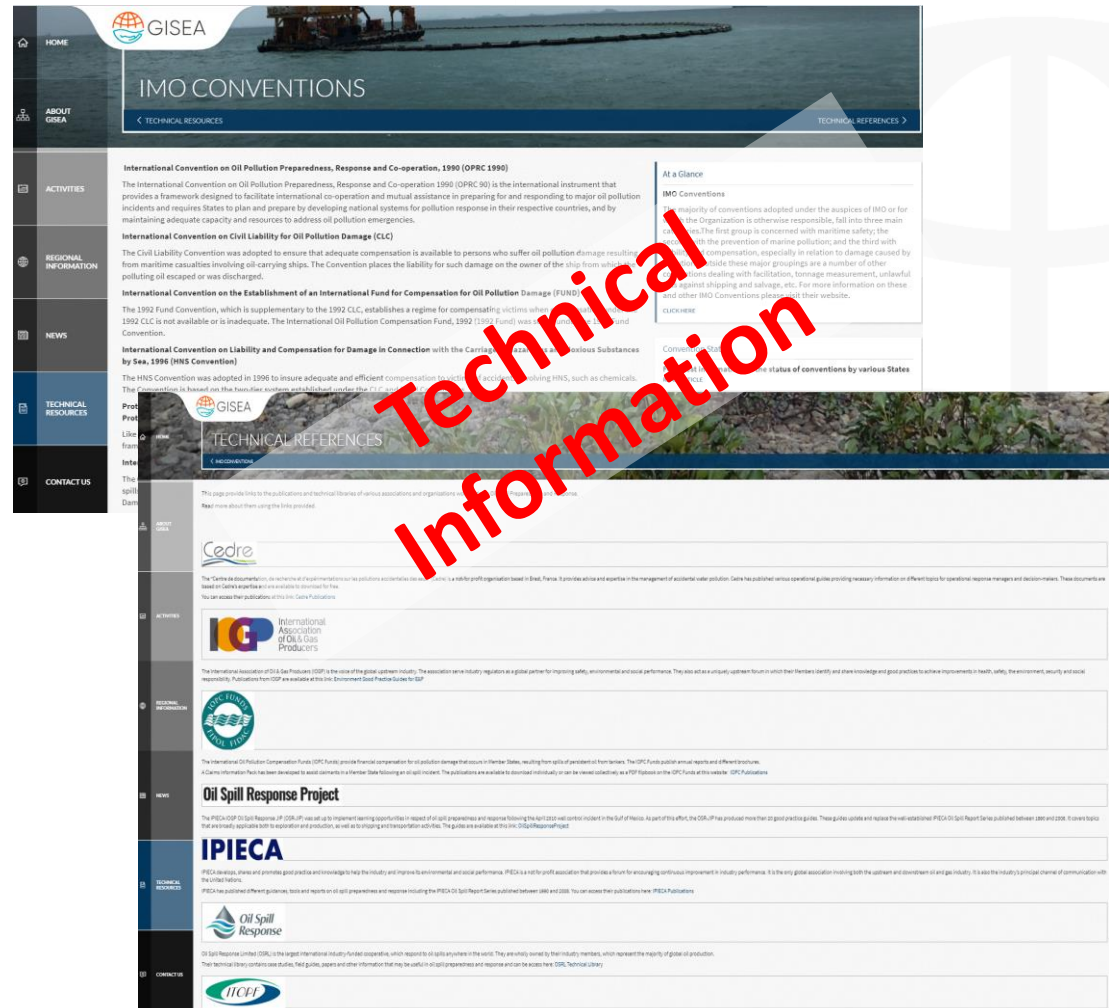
HOME

ABOUT GISEA

ACTIVITIES

REGIONAL INFORMATION

NEWS

TECHNICAL RESOURCES

CONTACT US

GISEA

IMO CONVENTIONS

‹ TECHNICAL RESOURCES

TECHNICAL REFERENCES ›

International Convention on Oil Pollution Preparedness, Response and Co-operation, 1990 (OPRC 1990)

The International Convention on Oil Pollution Preparedness, Response and Co-operation 1990 (OPRC 90) is the international instrument that provides a framework designed to facilitate international co-operation and mutual assistance in preparing for and responding to major oil pollution incidents and requires States to plan and prepare by developing national systems for pollution response in their respective countries, and by maintaining adequate capacity and resources to address oil pollution emergencies.

International Convention on Civil Liability for Oil Pollution Damage (CLC)

The Civil Liability Convention was adopted to ensure that adequate compensation is available to persons who suffer oil pollution damage resulting from maritime casualties involving oil-carrying ships. The Convention places the liability for such damage on the owner of the ship from which the polluting oil escaped or was discharged.

International Convention on the Establishment of an International Fund for Compensation for Oil Pollution Damage (FUND)

The 1992 Fund Convention, which is supplementary to the 1992 CLC, establishes a regime for compensating victims when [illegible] 1992 CLC is not available or is inadequate. The International Oil Pollution Compensation Fund, 1992 (1992 Fund) was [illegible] Convention.

International Convention on Liability and Compensation for Damage in Connection with the Carriage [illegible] Noxious Substances by Sea, 1996 (HNS Convention)

The HNS Convention was adopted in 1996 to insure adequate and efficient compensation to victi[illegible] involving HNS, such as chemicals. The Convention is based on the two-tier system established under the CLC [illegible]

Prot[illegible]
Prot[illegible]
Like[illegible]
fram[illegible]
Inte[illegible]
The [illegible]
spill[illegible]
Dam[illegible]

At a Glance

IMO Conventions

The majority of conventions adopted under the auspices of IMO or for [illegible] the Organization is otherwise responsible, fall into three main ca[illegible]. The first group is concerned with maritime safety; the second with the prevention of marine pollution; and the third with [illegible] compensation, especially in relation to damage caused by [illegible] side these major groupings are a number of other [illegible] dealing with facilitation, tonnage measurement, unlawful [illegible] against shipping and salvage, etc. For more information on these and other IMO Conventions please visit their website.

CLICK HERE

Convention Sta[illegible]

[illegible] the status of conventions by various States

Technical Information

GISEA

TECHNICAL REFERENCES

‹ IMO CONVENTIONS

HOME

ABOUT GISEA

ACTIVITIES

REGIONAL INFORMATION

NEWS

TECHNICAL RESOURCES

CONTACT US

This page provide links to the publications and technical libraries of various associations and organisations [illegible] Preparedness and Response.
Read more about them using the links provided.

Cedre

The "Centre de documentation, de recherche et d'expérimentations sur les pollutions accidentelles des eaux" (Cedre) is a not-for-profit organisation based in Brest, France. It provides advice and expertise in the management of accidental water pollution. Cedre has published various operational guides providing necessary information on different topics for operational response managers and decision-makers. These documents are based on Cedre's expertise and are available to download for free.
You can access their publications at this link: Cedre Publications

IOGP International Association of Oil & Gas Producers

The International Association of Oil & Gas Producers (IOGP) is the voice of the global upstream industry. The association serve industry regulators as a global partner for improving safety, environmental and social performance. They also act as a uniquely upstream forum in which their Members identify and share knowledge and good practices to achieve improvements in health, safety, the environment, security and social responsibility. Publications from IOGP are available at this link: Environment Good Practice Guides for E&P

IOPC FUNDS FIPOL FIDAC

The International Oil Pollution Compensation Funds (IOPC Funds) provide financial compensation for oil pollution damage that occurs in Member States, resulting from spills of persistent oil from tankers. The IOPC Funds publish annual reports and different brochures.
A Claims Information Pack has been developed to assist claimants in a Member State following an oil spill incident. The publications are available to download individually or can be viewed collectively as a PDF flipbook on the IOPC Funds at this website: IOPC Publications

Oil Spill Response Project

The IPIECA-IOGP Oil Spill Response JIP (OSR-JIP) was set up to implement learning opportunities in respect of oil spill preparedness and response following the April 2010 well control incident in the Gulf of Mexico. As part of this effort, the OSR-JIP has produced more than 20 good practice guides. These guides update and replace the well established IPIECA Oil Spill Report Series published between 1990 and 2008. It covers topics that are broadly applicable both to exploration and production, as well as to shipping and transportation activities. The guides are available at this link: OilSpillResponseProject

IPIECA

IPIECA develops, shares and promotes good practice and knowledge to help the industry and improve its environmental and social performance. IPIECA is a not-for-profit association that provides a forum for encouraging continuous improvement in industry performance. It is the only global association involving both the upstream and downstream oil and gas industry. It is also the industry's principal channel of communication with the United Nations.
IPIECA has published different guidance, tools and reports on oil spill preparedness and response including the IPIECA Oil Spill Report Series published between 1990 and 2008. You can access their publications here: IPIECA Publications

Oil Spill Response

Oil Spill Response Limited (OSRL) is the largest international industry-funded cooperative, which respond to oil spills anywhere in the world. They are wholly owned by their industry members, which represent the majority of global oil production.
Their technical library contains case studies, field guides, papers and other information that may be useful in oil spill preparedness and response and can be access here: OSRL Technical Library

ITOPF